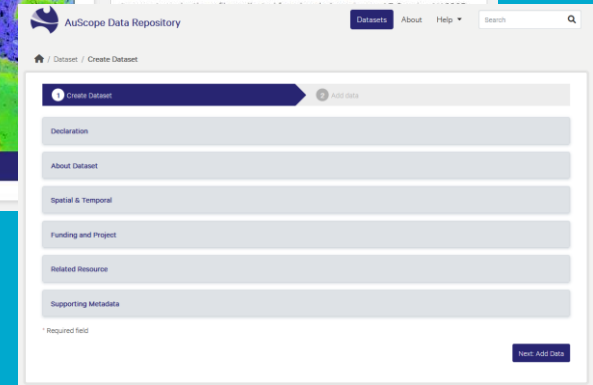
AuScope Data Repository

Datasets About Help ▾ Search

/ Dataset / Create Dataset

1 Create Dataset

2 Add data

Declaration

About Dataset

Spatial & Temporal

Funding and Project

Related Resource

Supporting Metadata

* Required field

Next: Add Data